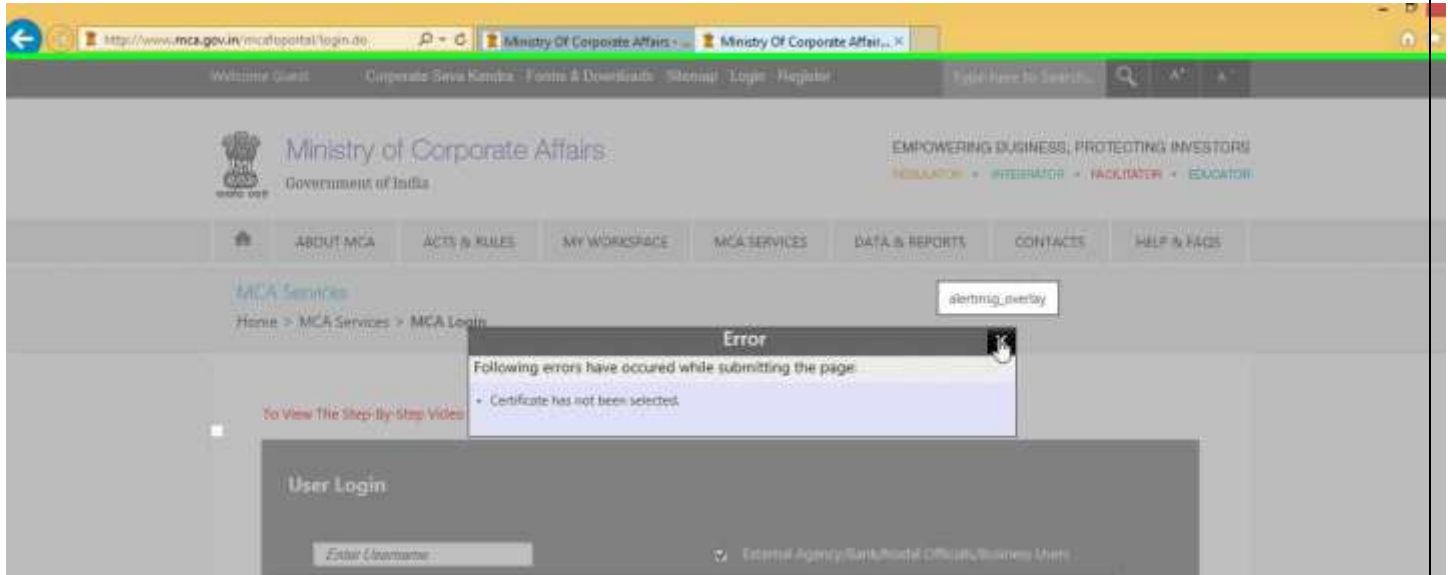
http://www.mca.gov.in/mcafoportal/login.do

Ministry Of Corporate Affairs - ...

Ministry Of Corporate Affair... ×

Welcome Guest Corporate Seva Kendra Forms & Downloads Sitemap Login Register

Type here to Search...

A+ A-

Ministry of Corporate Affairs

Government of India

EMPOWERING BUSINESS, PROTECTING INVESTORS

REGULATOR • INTEGRATOR • FACILITATOR • EDUCATOR

ABOUT MCA ACTS & RULES MY WORKSPACE MCA SERVICES DATA & REPORTS CONTACTS HELP & FAQS

MCA Services

Home > MCA Services > MCA Login

alertmsg_overlay

Error

Following errors have occured while submitting the page

• Certificate has not been selected.

To View The Step-By-Step Video

User Login

Enter Username

External Agency/Bank/Nodal Officials/Business Users